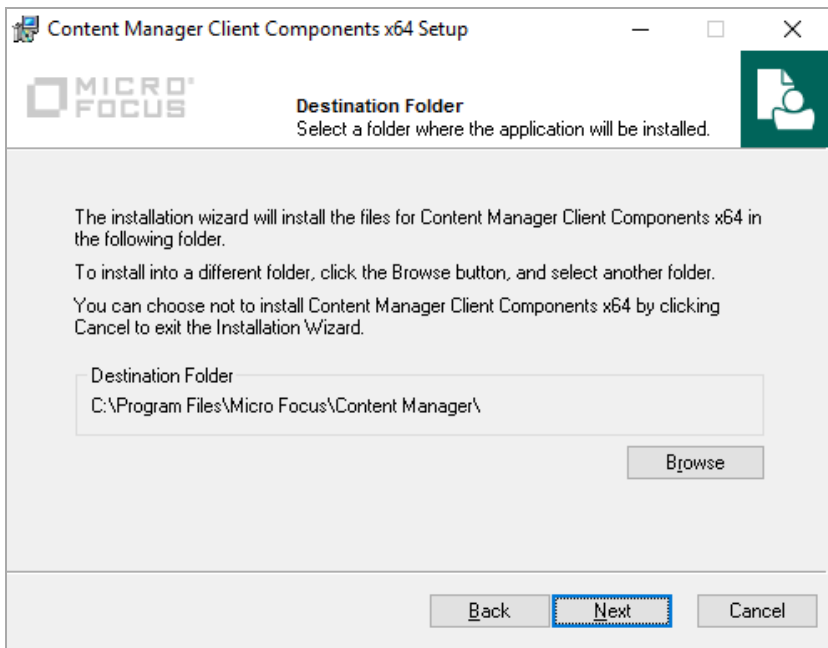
Content Manager Client Components x64 Setup

MICRO FOCUS

Destination Folder
Select a folder where the application will be installed.

The installation wizard will install the files for Content Manager Client Components x64 in the following folder.

To install into a different folder, click the Browse button, and select another folder.

You can choose not to install Content Manager Client Components x64 by clicking Cancel to exit the Installation Wizard.

Destination Folder
C:\Program Files\Micro Focus\Content Manager\

Browse

Back Next Cancel